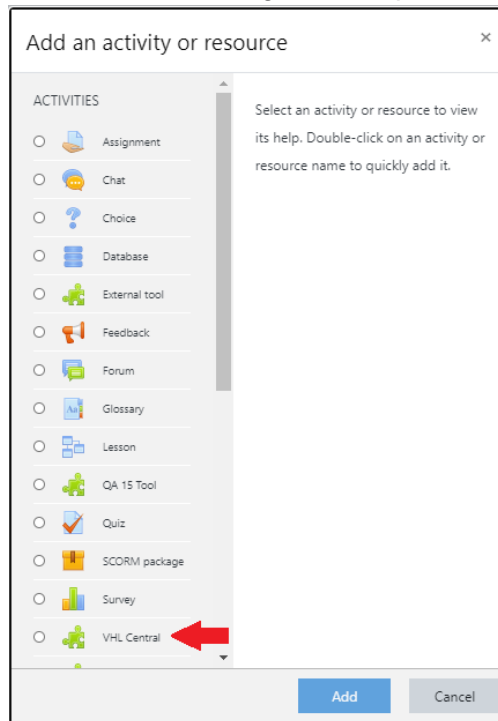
Add an activity or resource ×

ACTIVITIES

Assignment
Chat
Choice
Database
External tool
Feedback
Forum
Glossary
Lesson
QA 15 Tool
Quiz
SCORM package
Survey
VHL Central

Select an activity or resource to view its help. Double-click on an activity or resource name to quickly add it.

Add
Cancel